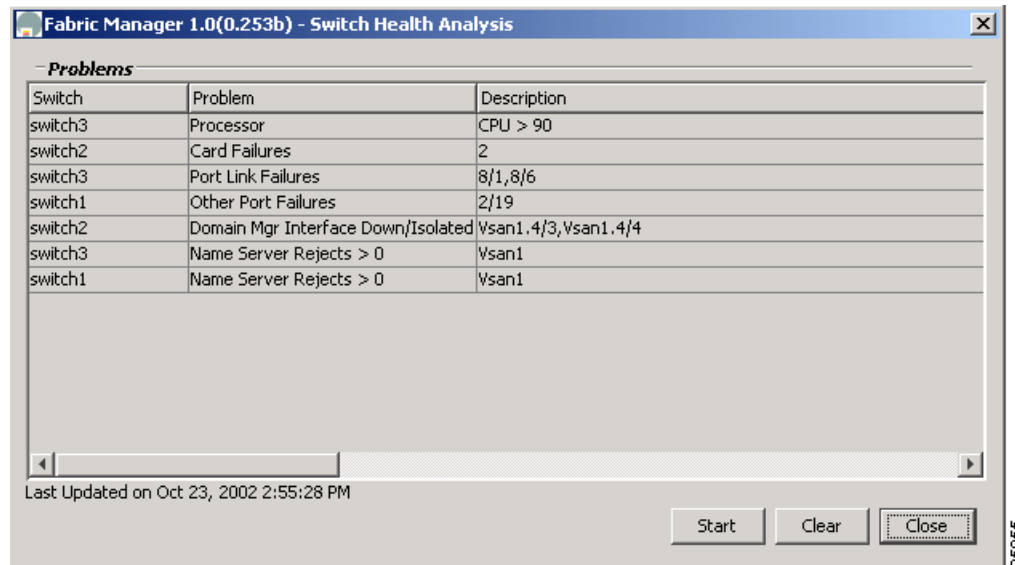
Fabric Manager 1.0(0.253b) - Switch Health Analysis

Problems

| Switch | Problem | Description |
|---|---|---|
| switch3 | Processor | CPU > 90 |
| switch2 | Card Failures | 2 |
| switch3 | Port Link Failures | 8/1,8/6 |
| switch1 | Other Port Failures | 2/19 |
| switch2 | Domain Mgr Interface Down/Isolated | Vsan1.4/3,Vsan1.4/4 |
| switch3 | Name Server Rejects > 0 | Vsan1 |
| switch1 | Name Server Rejects > 0 | Vsan1 |

Last Updated on Oct 23, 2002 2:55:28 PM

Start Clear Close

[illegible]